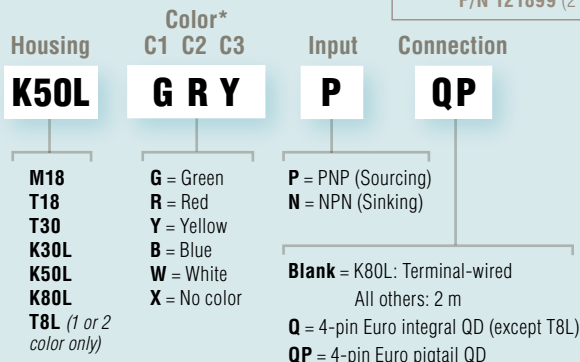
P/N 121899 (2

Housing

Color*
C1 C2 C3

Input

Connection

K50L

G R Y

P

QP

M18
T18
T30
K30L
K50L
K80L
T8L *(1 or 2 color only)*

**G** = Green
**R** = Red
**Y** = Yellow
**B** = Blue
**W** = White
**X** = No color

**P** = PNP (Sourcing)
**N** = NPN (Sinking)

**Blank** = K80L: Terminal-wired
All others: 2 m
**Q** = 4-pin Euro integral QD (except T8L)
**QP** = 4-pin Euro pigtail QD